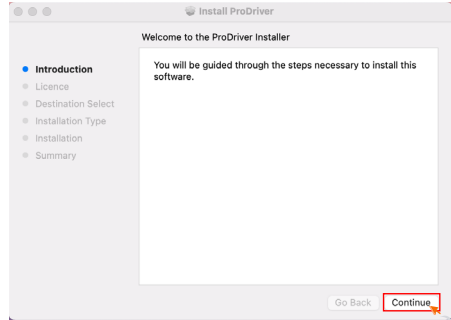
Install ProDriver

Welcome to the ProDriver Installer

Introduction
Licence
Destination Select
Installation Type
Installation
Summary

You will be guided through the steps necessary to install this software.

Go Back
Continue